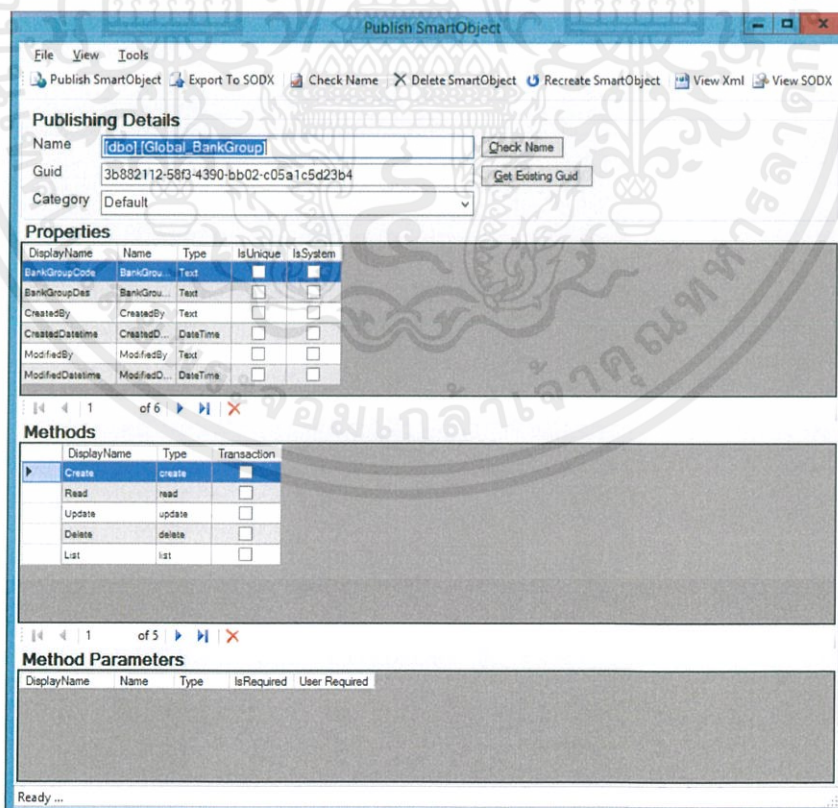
Publish SmartObject

File View Tools

Publish SmartObject Export To SODX Check Name Delete SmartObject Recreate SmartObject View Xml View SODX

Publishing Details

Name [dbo].[Global_BankGroup] Check Name

Guid 3b882112-58f3-4390-bb02-c05a1c5d23b4 Get Existing Guid

Category Default

Properties

| DisplayName | Name | Type | IsUnique | IsSystem |
|---|---|---|---|---|
| BankGroupCode | BankGrou... | Text | | |
| BankGroupDes | BankGrou... | Text | | |
| CreatedBy | CreatedBy | Text | | |
| CreatedDatetime | CreatedD... | DateTime | | |
| ModifiedBy | ModifiedBy | Text | | |
| ModifiedDatetime | ModifiedD... | DateTime | | |

1 of 6

Methods

| DisplayName | Type | Transaction |
|---|---|---|
| Create | create | |
| Read | read | |
| Update | update | |
| Delete | delete | |
| List | list | |

1 of 5

Method Parameters

| DisplayName | Name | Type | IsRequired | User Required |
|---|---|---|---|---|

Ready ...